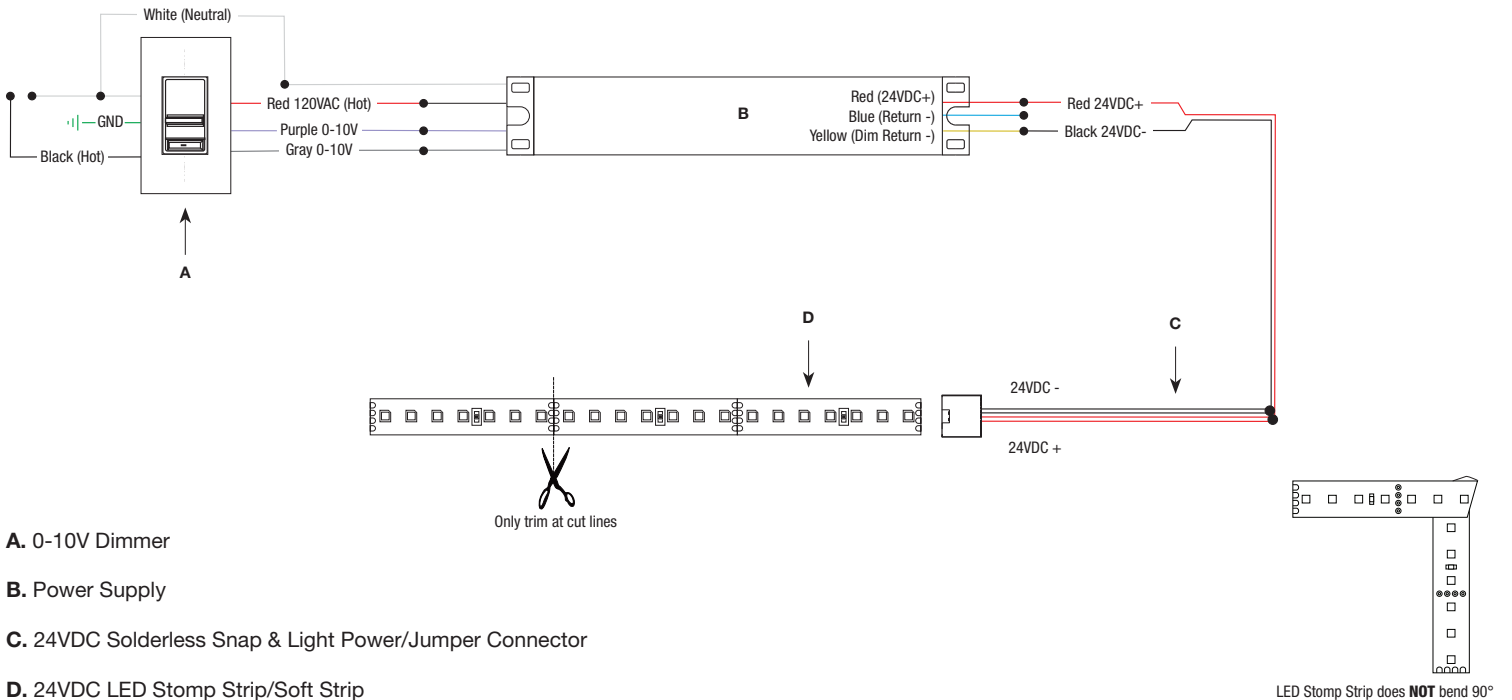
White (Neutral)

GND

Black (Hot)

Red 120VAC (Hot)

Purple 0-10V

Gray 0-10V

A

B

Red (24VDC+)

Blue (Return -)

Yellow (Dim Return -)

Red 24VDC+

Black 24VDC-

D

C

24VDC -

24VDC +

Only trim at cut lines

**A.** 0-10V Dimmer

**B.** Power Supply

**C.** 24VDC Solderless Snap & Light Power/Jumper Connector

**D.** 24VDC LED Stomp Strip/Soft Strip

LED Stomp Strip does **NOT** bend 90°